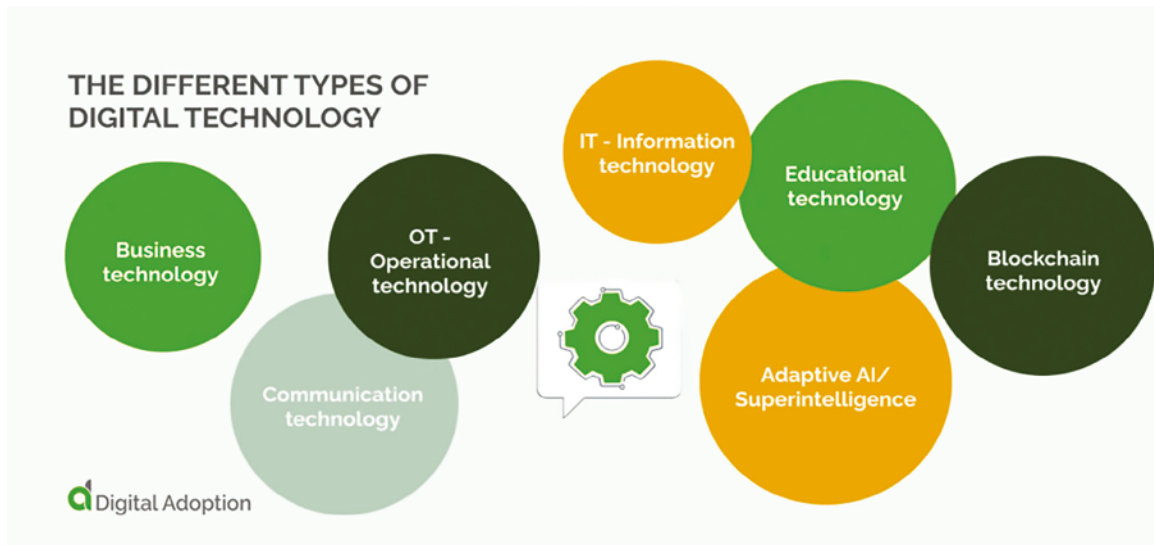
THE DIFFERENT TYPES OF DIGITAL TECHNOLOGY

Business technology

OT - Operational technology

Communication technology

IT - Information technology

Educational technology

Blockchain technology

Adaptive AI/ Superintelligence

Digital Adoption